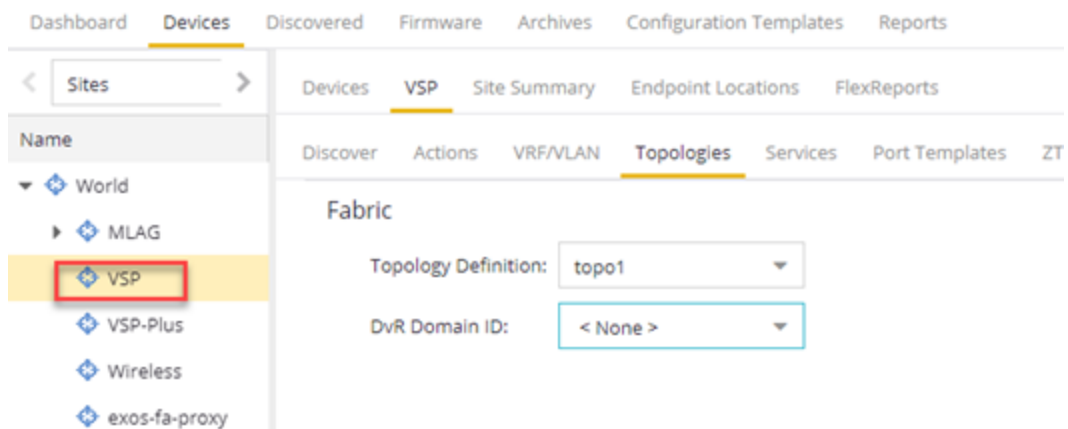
Dashboard Devices Discovered Firmware Archives Configuration Templates Reports

Sites

Name

World

MLAG

VSP

VSP-Plus

Wireless

exos-fa-proxy

Devices VSP Site Summary Endpoint Locations FlexReports

Discover Actions VRF/VLAN Topologies Services Port Templates ZT

Fabric

Topology Definition: topo1

DvR Domain ID: < None >